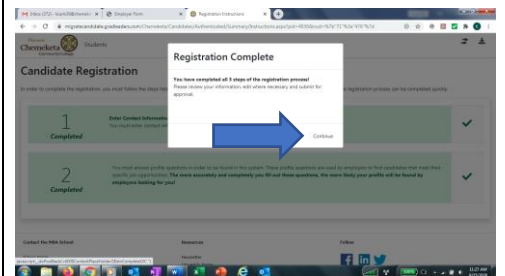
Inbox (75) - ... Employer Form Registration Instructions

migrateacandidate.gradleaders.com/Chemeketa/Candidates/Authenticated/Summary/Instructions.aspx

Chemeketa Students

Candidate Registration

In order to complete the registration, you must follow the steps ... registration process can be completed quickly.

1
Completed
Enter Contact Information
You must enter contact ...

2
Completed
You must answer profile questions in order to be found in this system. These profile questions are used by employers to find candidates that meet their specific job opportunities. The more accurately and completely you fill out these questions, the more likely your profile will be found by employers looking for you!

Registration Complete

You have completed all 3 steps of the registration process!
Please review your information, edit where necessary and submit for approval.

Continue

Contact the MBA School
Resources
Follow

11:27 AM